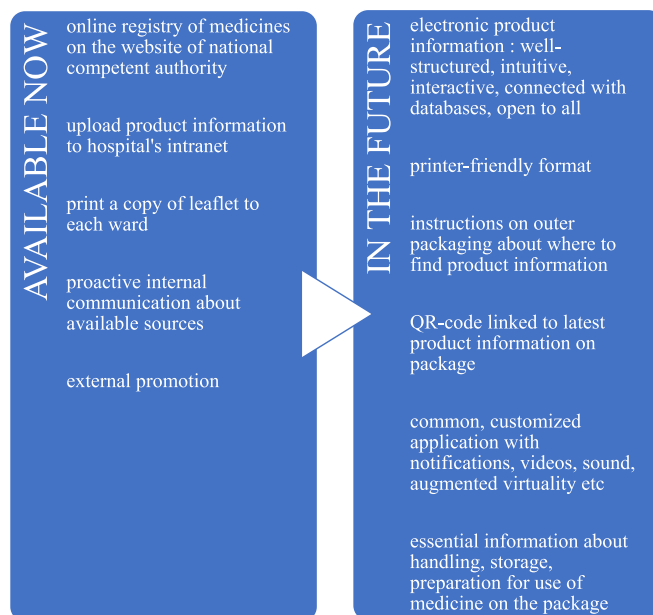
AVAILABLE NOW

online registry of medicines on the website of national competent authority

upload product information to hospital's intranet

print a copy of leaflet to each ward

proactive internal communication about available sources

external promotion

IN THE FUTURE

electronic product information : well-structured, intuitive, interactive, connected with databases, open to all

printer-friendly format

instructions on outer packaging about where to find product information

QR-code linked to latest product information on package

common, customized application with notifications, videos, sound, augmented virtuality etc

essential information about handling, storage, preparation for use of medicine on the package